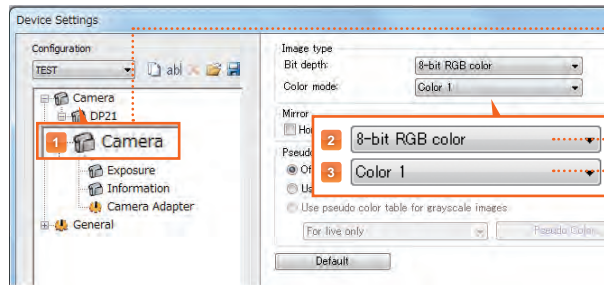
Device Settings

Configuration

TEST

abl

Camera

DP21

1 Camera

Exposure

Information

Camera Adapter

General

Image type

Bit depth:

8-bit RGB color

Color mode:

Color 1

Mirror

Ho

Pseudo

Of

Us

Use pseudo color table for grayscale images

For live only

Pseudo Color

Default

2 8-bit RGB color

3 Color 1